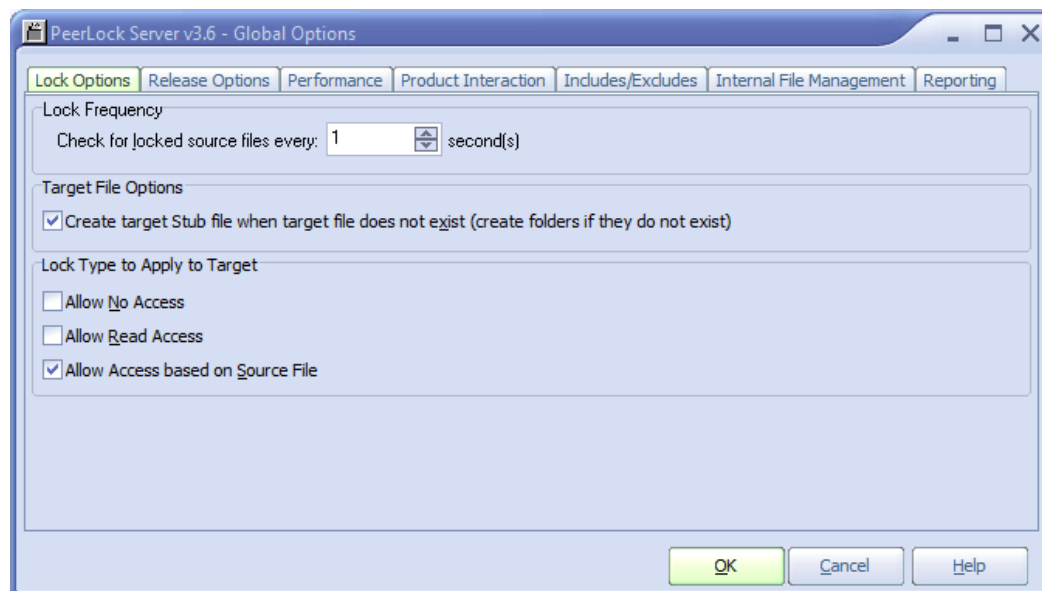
PeerLock Server v3.6 - Global Options

Lock Options | Release Options | Performance | Product Interaction | Includes/Excludes | Internal File Management | Reporting

Lock Frequency

Check for locked source files every: 1 second(s)

Target File Options

☑ Create target Stub file when target file does not exist (create folders if they do not exist)

Lock Type to Apply to Target

☐ Allow No Access

☐ Allow Read Access

☑ Allow Access based on Source File

OK Cancel Help